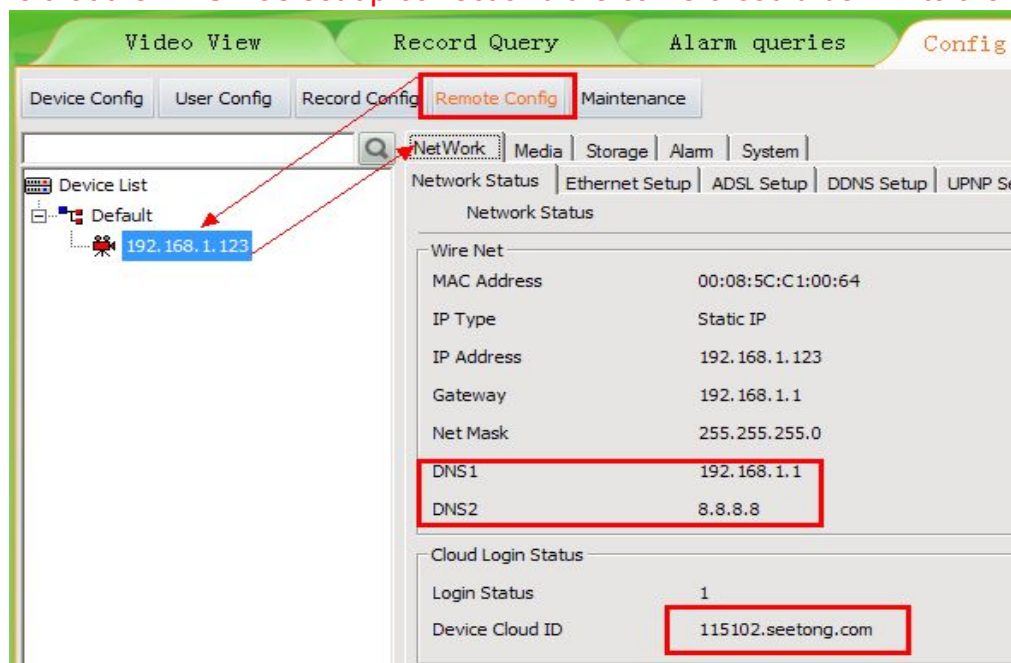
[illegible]

Video View | Record Query | Alarm queries | Config

Device Config | User Config | Record Config | Remote Config | Maintenance

Device List
Default
192.168.1.123

NetWork | Media | Storage | Alarm | System

Network Status | Ethernet Setup | ADSL Setup | DDNS Setup | UPNP Se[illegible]

Network Status

Wire Net

| | |
|---|---|
| MAC Address | 00:08:5C:C1:00:64 |
| IP Type | Static IP |
| IP Address | 192.168.1.123 |
| Gateway | 192.168.1.1 |
| Net Mask | 255.255.255.0 |
| DNS1 | 192.168.1.1 |
| DNS2 | 8.8.8.8 |

Cloud Login Status

| | |
|---|---|
| Login Status | 1 |
| Device Cloud ID | 115102.seetong.com |